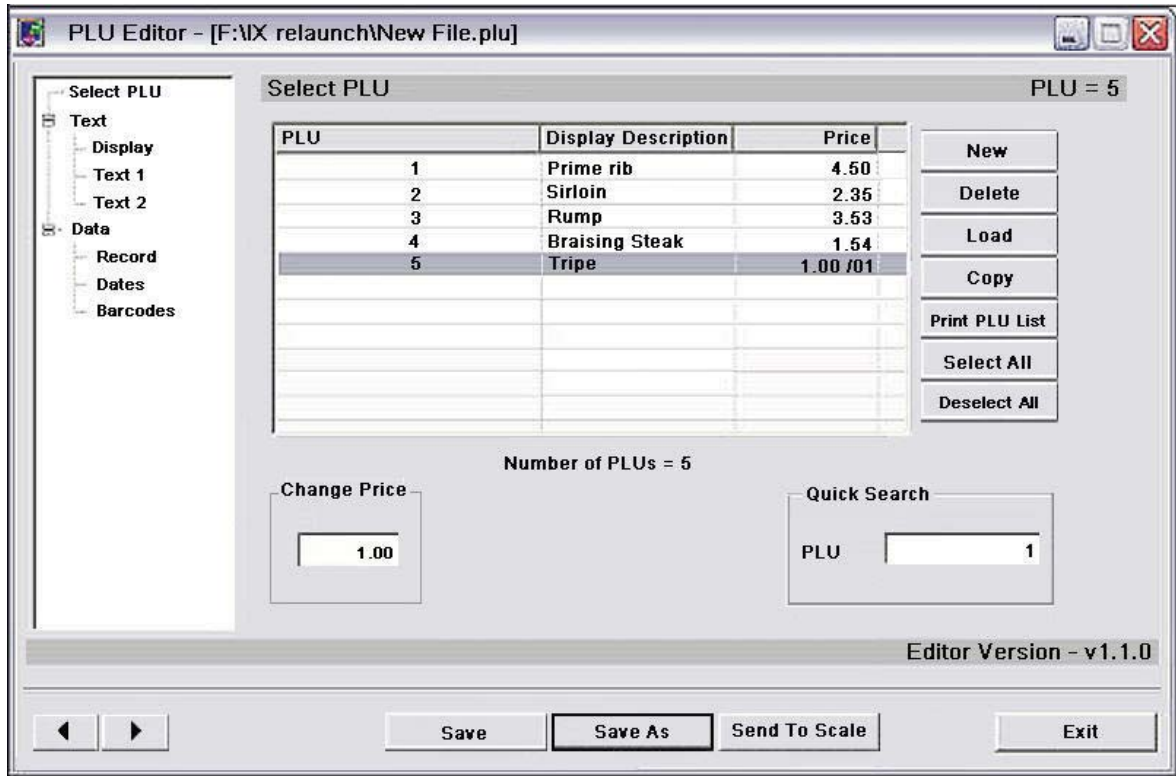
PLU Editor - [F:\IX relaunch\New File.plu]

Select PLU
Text
Display
Text 1
Text 2
Data
Record
Dates
Barcodes

Select PLU

PLU = 5

| PLU | Display Description | Price |
|---|---|---|
| 1 | Prime rib | 4.50 |
| 2 | Sirloin | 2.35 |
| 3 | Rump | 3.53 |
| 4 | Braising Steak | 1.54 |
| 5 | Tripe | 1.00 /01 |

New
Delete
Load
Copy
Print PLU List
Select All
Deselect All

Number of PLUs = 5

Change Price
1.00

Quick Search
PLU 1

Editor Version - v1.1.0

Save
Save As
Send To Scale
Exit